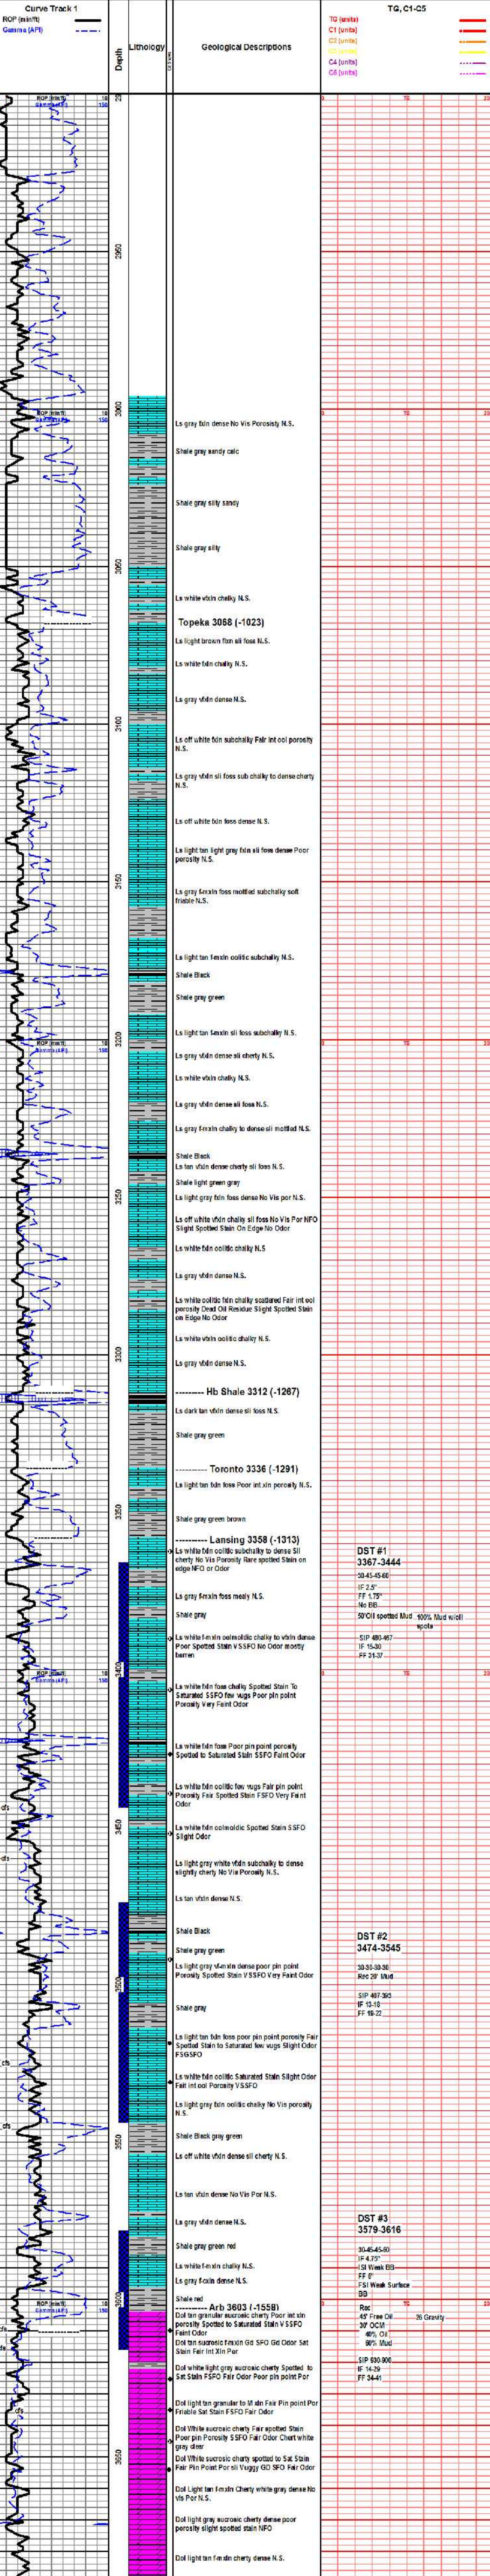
Curve Track 1
ROP (min/ft)
Gamma (API)
Depth
Lithology
Geological Descriptions
TG, C1-C5
TG (units)
C1 (units)
C2 (units)
C3 (units)
C4 (units)
C5 (units)

ROP (min/ft) 10
Gamma (API) 150
0 10 20

2950

3000
ROP (min/ft) 10
Gamma (API) 150
0 10 20

Ls gray fxln dense No Vis Porosity N.S.

Shale gray sandy calc

Shale gray silty sandy

Shale gray silty

3050

Ls white vfxln chalky N.S.

Topeka 3058 (-1023)

Ls light brown fxln sli foss N.S.

Ls white fxln chalky N.S.

Ls gray vfxln dense N.S.

3100

Ls off white fxln subchalky Fair int ool porosity N.S.

Ls gray vfxln sli foss sub chalky to dense cherty N.S.

Ls off white fxln foss dense N.S.

Ls light tan light gray fxln sli foss dense Poor porosity N.S.

3150

Ls gray f-mxln foss mottled subchalky soft friable N.S.

Ls light tan f-mxln oolitic subchalky N.S.

Shale Black

Shale gray green

Ls light tan f-mxln sli foss subchalky N.S.

3200
ROP (min/ft) 10
Gamma (API) 150
0 10 20

Ls gray vfxln dense sli cherty N.S.

Ls white vfxln chalky N.S.

Ls gray vfxln dense sli foss N.S.

Ls gray f-mxln chalky to dense sli mottled N.S.

Shale Black
Ls tan vfxln dense cherty sli foss N.S.

Shale light green gray

3250

Ls light gray fxln foss dense No Vis por N.S.

Ls off white vfxln chalky sli foss No Vis Por NFO Slight Spotted Stain On Edge No Odor

Ls white fxln oolitic chalky N.S

Ls gray vfxln dense N.S.

Ls white oolitic fxln chalky scattered Fair int ool porosity Dead Oil Residue Slight Spotted Stain on Edge No Odor

Ls white vfxln oolitic chalky N.S.

3300

Ls gray vfxln dense N.S.

-------- Hb Shale 3312 (-1267)

Ls dark tan vfxln dense sli foss N.S.

Shale gray green

---------- Toronto 3336 (-1291)

Ls light tan fxln foss Poor int xln porosity N.S.

3350

Shale gray green brown

---------- Lansing 3358 (-1313)

Ls white fxln oolitic subchalky to dense Sli cherty No Vis Porosity Rare spotted Stain on edge NFO or Odor

DST #1
3367-3444
30-45-45-60
IF 2.5"
FF 1.75"
No BB

Ls gray f-mxln foss mealy N.S.

50'Oil spotted Mud 100% Mud w/oil spots

Shale gray

SIP 480-467
IF 15-30
FF 31-37

Ls white f-mxln oolmoldic chalky to vfxln dense Poor Spotted Stain VSSFO No Odor mostly barren

3400
ROP (min/ft) 10
Gamma (API) 150
0 10 20

Ls white fxln foss chalky Spotted Stain To Saturated SSFO few vugs Poor pin point Porosity Very Faint Odor

Ls white fxln foss Poor pin point porosity Spotted to Saturated Stain SSFO Faint Odor

Ls white fxln oolitic few vugs Fair pin point Porosity Fair Spotted Stain FSFO Very Faint Odor

3450

Ls white fxln oolmoldic Spotted Stain SSFO Slight Odor

Ls light gray white vfxln subchalky to dense slightly cherty No Vis Porosity N.S.

Ls tan vfxln dense N.S.

Shale Black

DST #2
3474-3545
30-30-30-30
Rec 20' Mud

Shale gray green

Ls light gray vf-mxln dense poor pin point Porosity Spotted Stain VSSFO Very Faint Odor

SIP 487-393
IF 13-18
FF 16-22

3500

Shale gray

Ls light tan fxln foss poor pin point porosity Fair Spotted Stain to Saturated few vugs Slight Odor FSGSFO

Ls white fxln oolitic Saturated Stain Slight Odor Fair int ool Porosity VSSFO

Ls light gray fxln oolitic chalky No Vis porosity N.S.

3550

Shale Black gray green

Ls off white vfxln dense sli cherty N.S.

Ls tan vfxln dense No Vis Por N.S.

Ls gray vfxln dense N.S.

DST #3
3579-3616
30-45-45-60
IF 4.75"
ISI Weak BB
FF 8"
FSI Weak Surface BB

Shale gray green red

Ls white f-mxln chalky N.S.

Ls gray f-cxln dense N.S.

3600
ROP (min/ft) 10
Gamma (API) 150

Shale red

---------- Arb 3603 (-1558)

Rec
45' Free Oil 35 Gravity
30' OCM
40% Oil
60% Mud

Dol tan granular sucrosic cherty Poor int xln porosity Spotted to Saturated Stain VSSFO Faint Odor

Dol tan sucrosic f-mxln Gd SFO Gd Odor Sat Stain Fair Int Xln Por

SIP 930-900
IF 14-29
FF 34-41

Dol white light gray sucrosic cherty Spotted to Sat Stain FSFO Fair Odor Poor pin point Por

Dol light tan granular to M-iln Fair Pin point Por Friable Sat Stain FSFO Fair Odor

Dol White sucrosic cherty Fair spotted Stain Poor pin Porosity SSFO Fair Odor Chert white gray clear

Dol White sucrosic cherty spotted to Sat Stain Fair Pin Point Por sli Vuggy GD SFO Fair Odor

3650

Dol Light tan f-mxln Cherty white gray dense No vis Por N.S.

Dol light gray sucrosic cherty dense poor porosity slight spotted stain NFO

Dol light tan f-mxln cherty dense N.S.

cfs
cfs
cfs
cfs
cfs
cfs
cfs